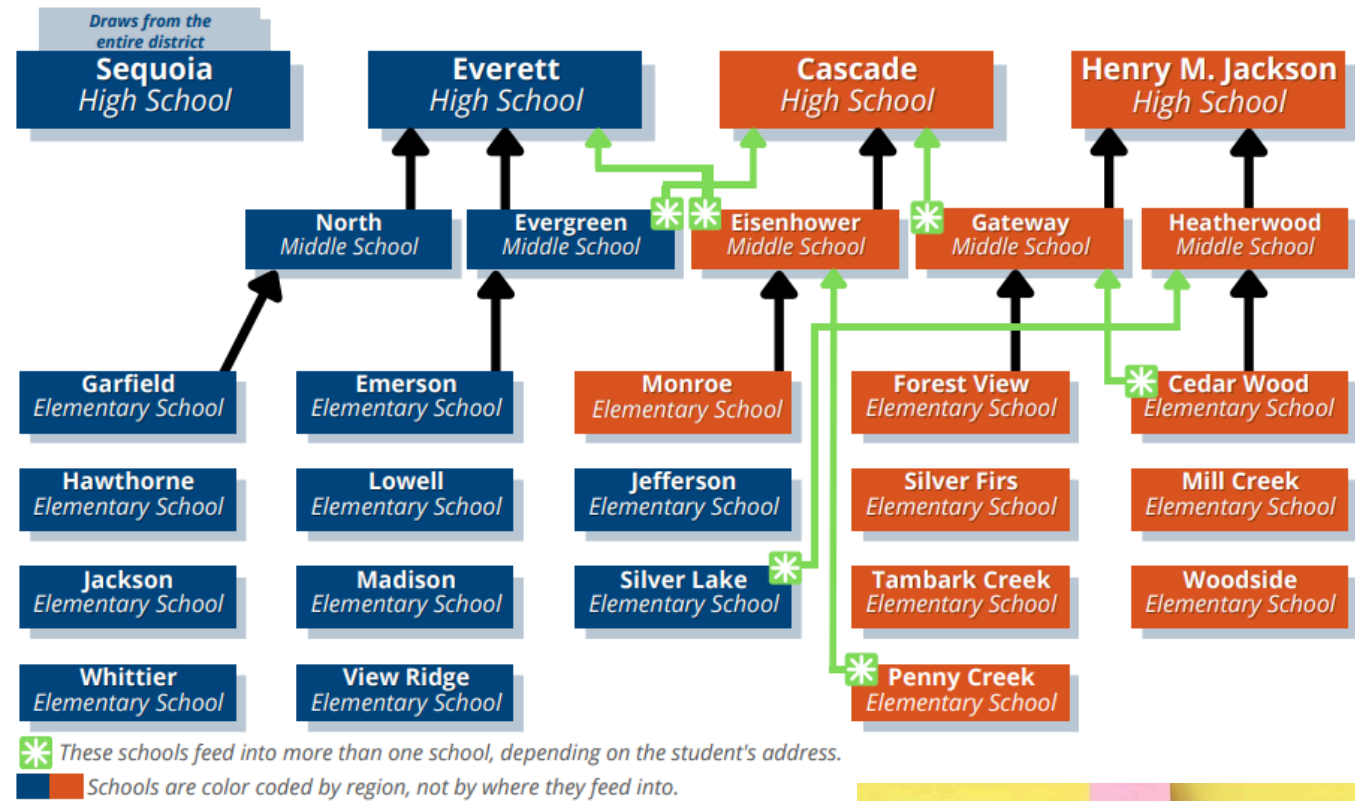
Draws from the entire district

Sequoia
High School

Everett
High School

Cascade
High School

Henry M. Jackson
High School

North
Middle School

Evergreen
Middle School

Eisenhower
Middle School

Gateway
Middle School

Heatherwood
Middle School

Garfield
Elementary School

Emerson
Elementary School

Monroe
Elementary School

Forest View
Elementary School

Cedar Wood
Elementary School

Hawthorne
Elementary School

Lowell
Elementary School

Jefferson
Elementary School

Silver Firs
Elementary School

Mill Creek
Elementary School

Jackson
Elementary School

Madison
Elementary School

Silver Lake
Elementary School

Tambark Creek
Elementary School

Woodside
Elementary School

Whittier
Elementary School

View Ridge
Elementary School

Penny Creek
Elementary School

These schools feed into more than one school, depending on the student's address.

Schools are color coded by region, not by where they feed into.